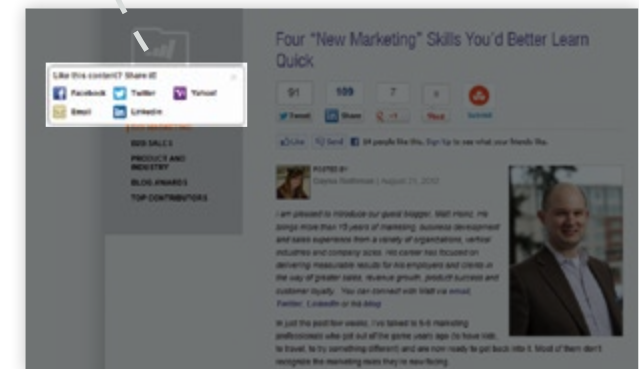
Four "New Marketing" Skills You'd Better Learn Quick

Like this content? Share it!

Facebook Twitter Yahoo!

Email LinkedIn

91 109 7

Tweet Share +1 Submit

Like Send 84 people like this. Sign Up to see what your friends like.

B2B SALES

PRODUCT AND INDUSTRY

BLOG AWARDS

TOP CONTRIBUTORS

POSTED BY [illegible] | August 21, 2012

I am pleased to introduce our guest blogger, Matt Heinz. He brings more than 15 years of marketing, business development and sales experience from a variety of organizations, vertical industries and company sizes. His career has focused on delivering measurable results for his employees and clients in the way of greater sales, revenue growth, product success and customer loyalty. You can connect with Matt via email, Twitter, LinkedIn or his blog.

In just the past few weeks, I've talked to 6-8 marketing professionals who got out of the game years ago (to have kids, to travel, to try something different) and are now ready to get back into it. Most of them don't recognize the marketing tasks they're now facing.